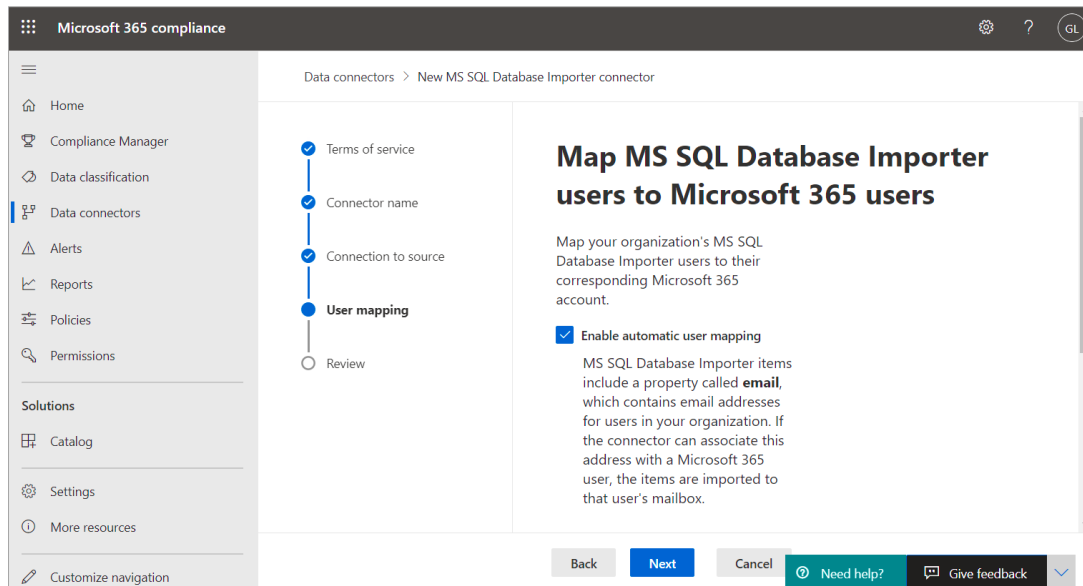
Microsoft 365 compliance

GL

Home
Compliance Manager
Data classification
Data connectors
Alerts
Reports
Policies
Permissions

Solutions

Catalog

Settings
More resources

Customize navigation

Data connectors > New MS SQL Database Importer connector

Terms of service
Connector name
Connection to source
User mapping
Review

Map MS SQL Database Importer users to Microsoft 365 users

Map your organization's MS SQL Database Importer users to their corresponding Microsoft 365 account.

Enable automatic user mapping

MS SQL Database Importer items include a property called **email**, which contains email addresses for users in your organization. If the connector can associate this address with a Microsoft 365 user, the items are imported to that user's mailbox.

Back
Next
Cancel
Need help?
Give feedback